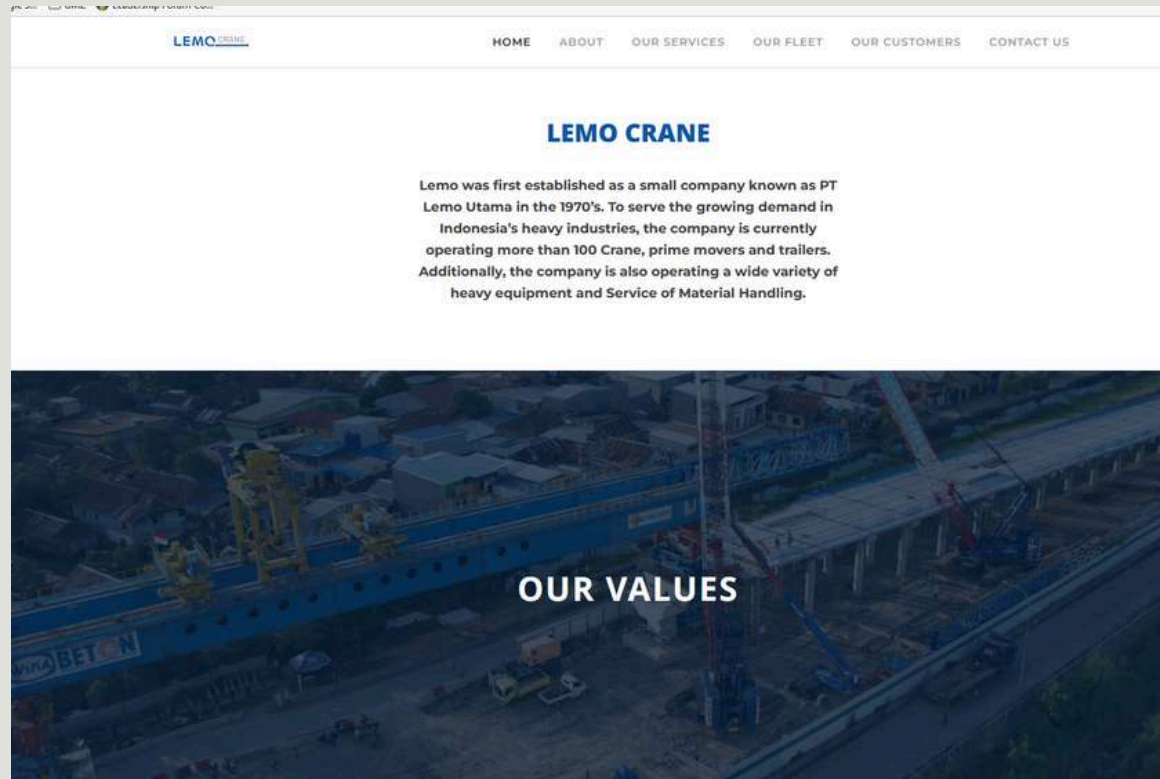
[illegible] Leadership Forum Co...

LEMO CRANE

HOME ABOUT OUR SERVICES OUR FLEET OUR CUSTOMERS CONTACT US

LEMO CRANE

Lemo was first established as a small company known as PT Lemo Utama in the 1970's. To serve the growing demand in Indonesia's heavy industries, the company is currently operating more than 100 Crane, prime movers and trailers. Additionally, the company is also operating a wide variety of heavy equipment and Service of Material Handling.

WIKA BETON

OUR VALUES